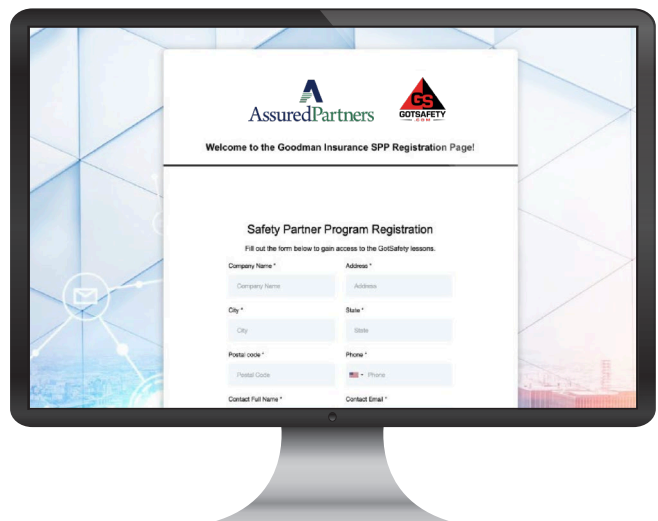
AssuredPartners

GS GOTSAFETY .COM

Welcome to the Goodman Insurance SPP Registration Page!

Safety Partner Program Registration

Fill out the form below to gain access to the GotSafety lessons.

Company Name *

Company Name

Address *

Address

City *

City

State *

State

Postal code *

Postal Code

Phone *

Phone

Contact Full Name *

Contact Email *